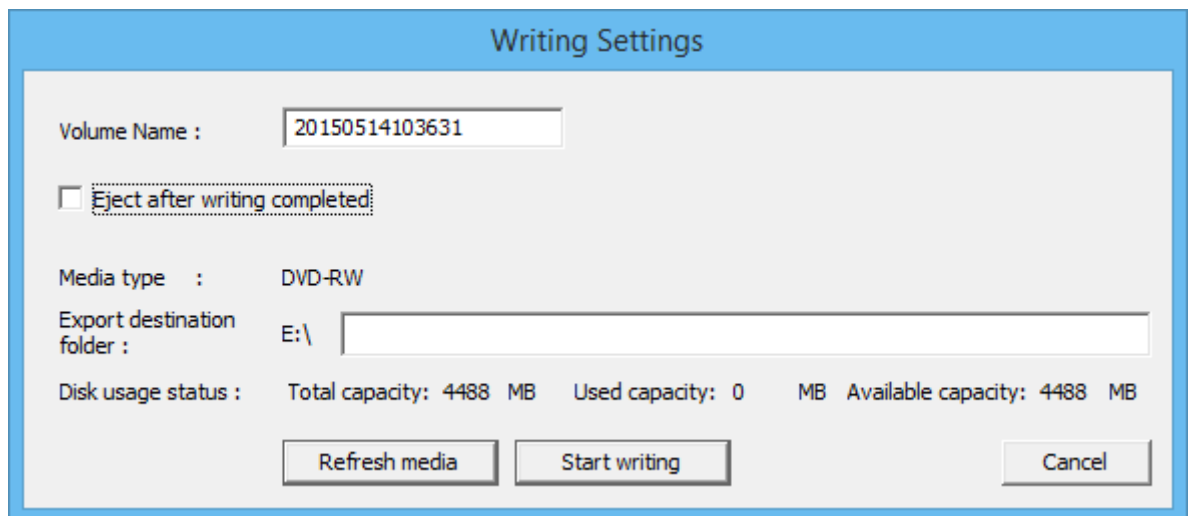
Writing Settings

Volume Name : 20150514103631

Eject after writing completed

Media type : DVD-RW

Export destination folder : E:\

Disk usage status : Total capacity: 4488 MB Used capacity: 0 MB Available capacity: 4488 MB

Refresh media

Start writing

Cancel